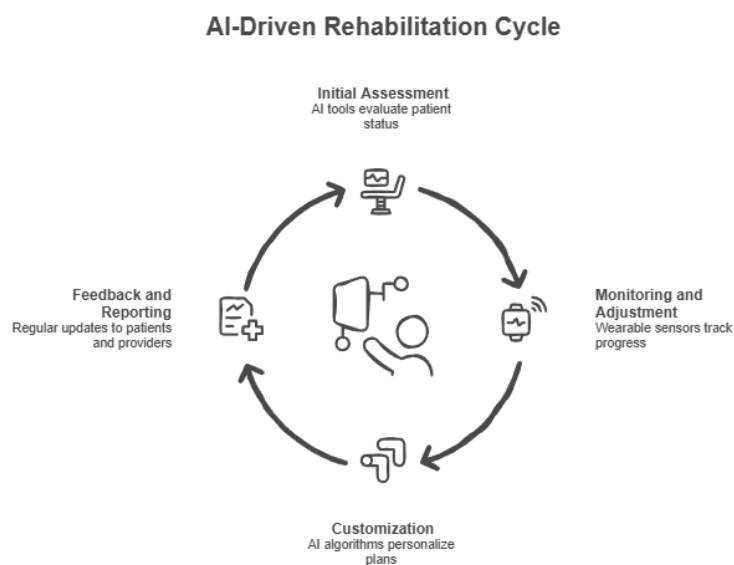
AI-Driven Rehabilitation Cycle

Initial Assessment
AI tools evaluate patient status

Monitoring and Adjustment
Wearable sensors track progress

Customization
AI algorithms personalize plans

Feedback and Reporting
Regular updates to patients and providers